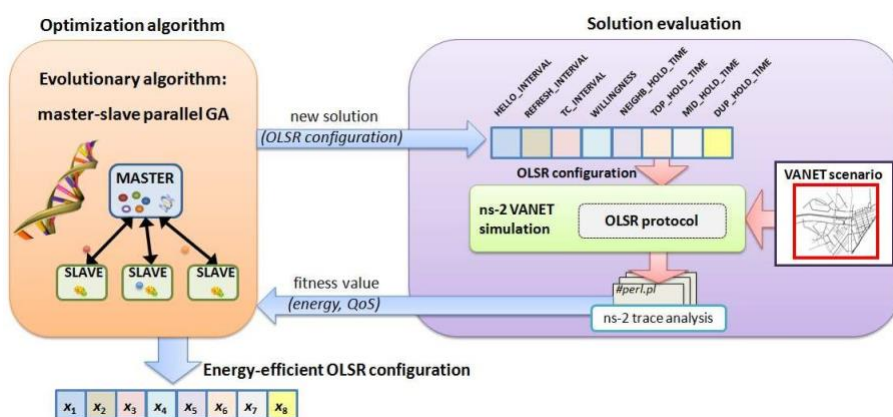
Optimization algorithm

Evolutionary algorithm:

master-slave parallel GA

MASTER

SLAVE

SLAVE

SLAVE

new solution

(OLSR configuration)

fitness value

(energy, QoS)

Solution evaluation

HELLO_INTERVAL

REFRESH_INTERVAL

TC_INTERVAL

WILLINGNESS

NEIGHB_HOLD_TIME

TOP_HOLD_TIME

MID_HOLD_TIME

DUP_HOLD_TIME

OLSR configuration

VANET scenario

ns-2 VANET simulation

OLSR protocol

#perl.pl

ns-2 trace analysis

Energy-efficient OLSR configuration

| $x_1$ | $x_2$ | $x_3$ | $x_4$ | $x_5$ | $x_6$ | $x_7$ | $x_8$ |
|---|---|---|---|---|---|---|---|